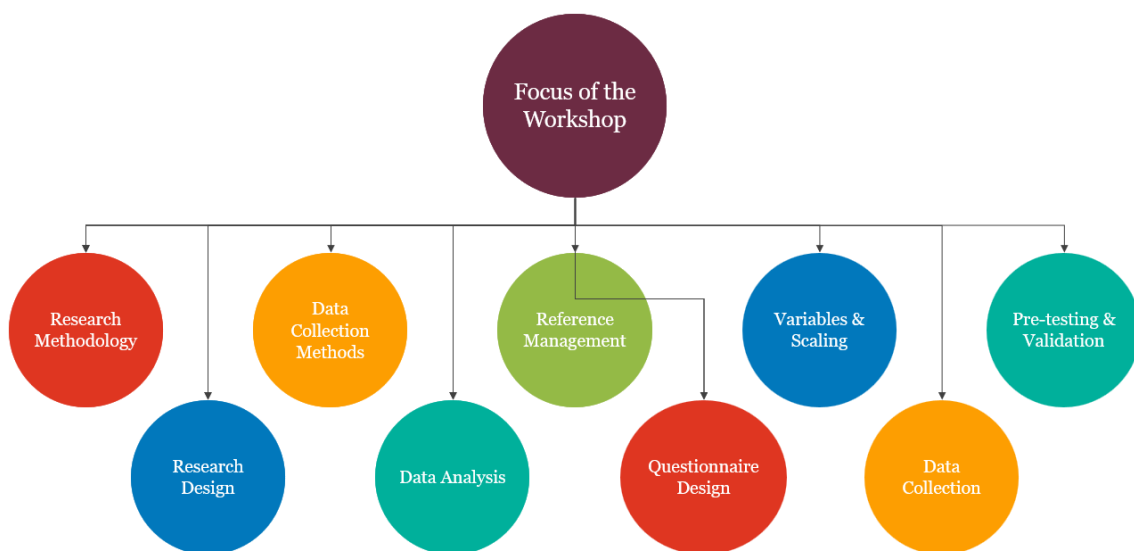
Focus of the Workshop

Research Methodology

Research Design

Data Collection Methods

Data Analysis

Reference Management

Questionnaire Design

Variables & Scaling

Data Collection

Pre-testing & Validation